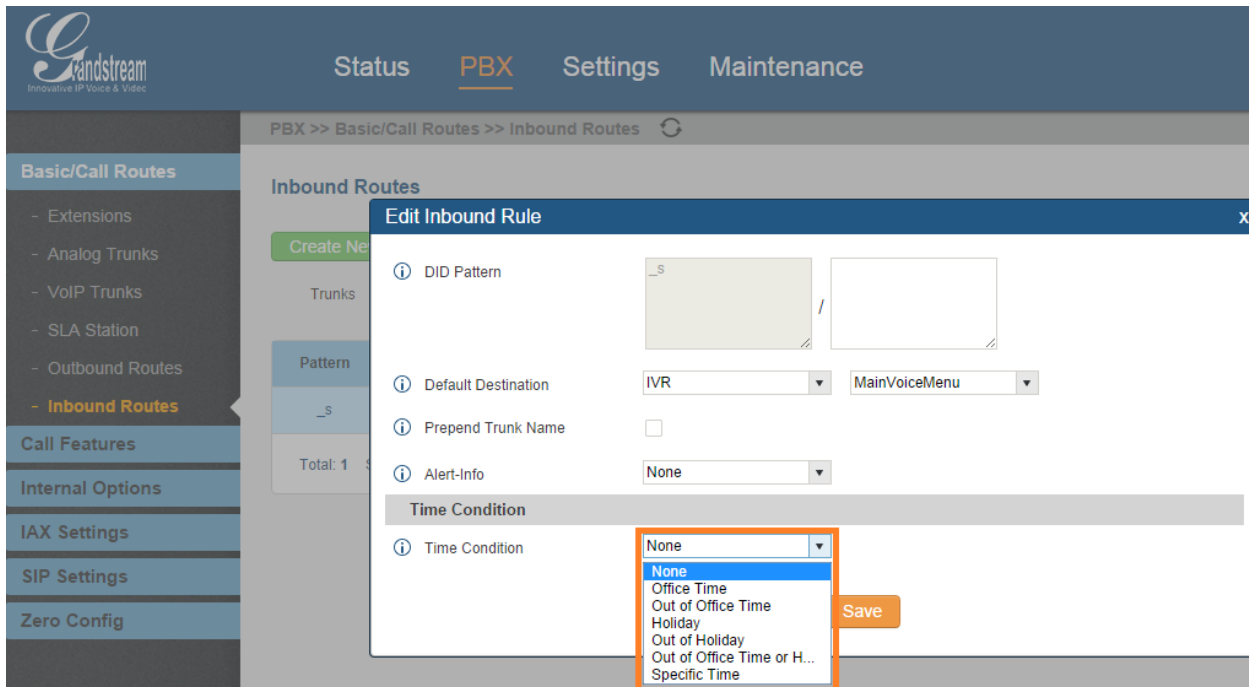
Grandstream
Innovative IP Voice & Video

Status PBX Settings Maintenance

PBX >> Basic/Call Routes >> Inbound Routes

Basic/Call Routes
- Extensions
- Analog Trunks
- VoIP Trunks
- SLA Station
- Outbound Routes
- Inbound Routes
Call Features
Internal Options
IAX Settings
SIP Settings
Zero Config

Inbound Routes

Create Ne

Trunks

Pattern

_s

Total: 1 S

Edit Inbound Rule x

DID Pattern _s /

Default Destination IVR MainVoiceMenu

Prepend Trunk Name

Alert-Info None

Time Condition

Time Condition None

None
Office Time
Out of Office Time
Holiday
Out of Holiday
Out of Office Time or H...
Specific Time

Save